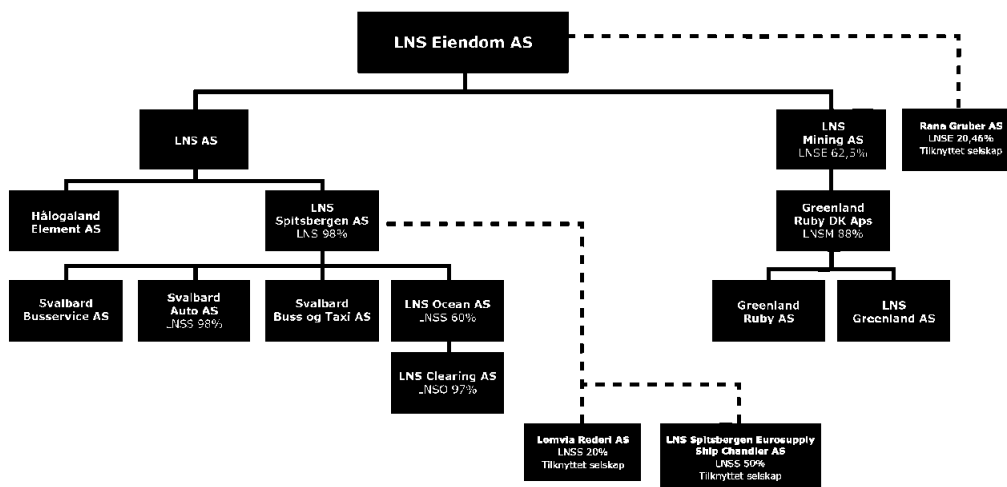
LNS Eiendom AS

Rana Gruber AS
LNSE 20,46%
Tilknyttet selskap

LNS AS

LNS Mining AS
LNSE 62,5%

Hålogaland Element AS

LNS Spitsbergen AS
LNS 98%

Greenland Ruby DK Aps
LNSM 88%

Svalbard Busservice AS

Svalbard Auto AS
LNSS 98%

Svalbard Buss og Taxi AS

LNS Ocean AS
LNSS 60%

Greenland Ruby AS

LNS Greenland AS

LNS Clearing AS
LNSO 97%

Lomvia Rederi AS
LNSS 20%
Tilknyttet selskap

LNS Spitsbergen Eurosupply Ship Chandler AS
LNSS 50%
Tilknyttet selskap